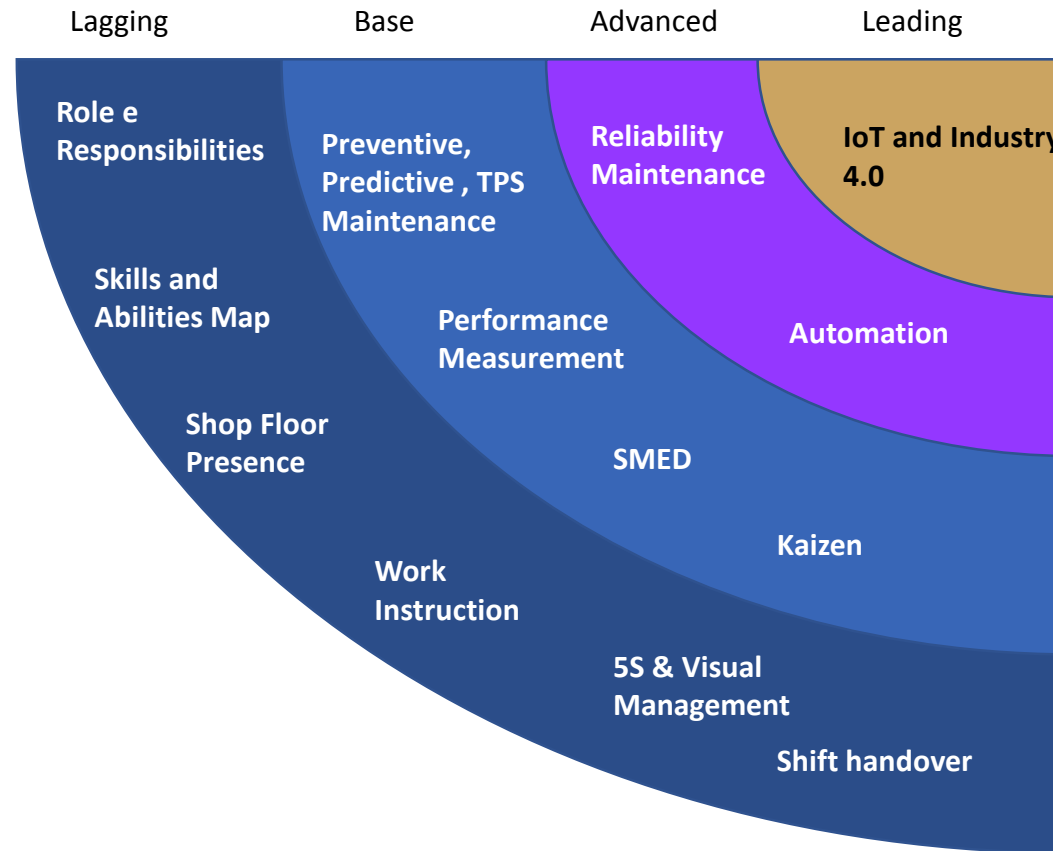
Lagging Base Advanced Leading

Role e Responsibilities

Preventive, Predictive , TPS Maintenance

Reliability Maintenance

IoT and Industry 4.0

Skills and Abilities Map

Performance Measurement

Automation

Shop Floor Presence

SMED

Kaizen

Work Instruction

5S & Visual Management

Shift handover